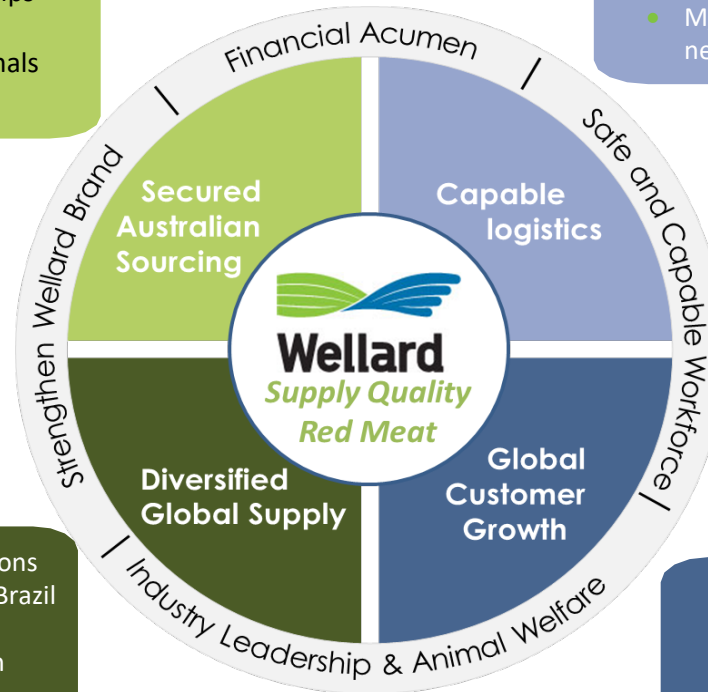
ps
nals

M
ne

Financial Acumen

Safe and Capable Workforce

Industry Leadership & Animal Welfare

Strengthen Wellard Brand

Secured Australian Sourcing

Capable logistics

Diversified Global Supply

Global Customer Growth

Wellard
Supply Quality Red Meat

ons
Brazil
n